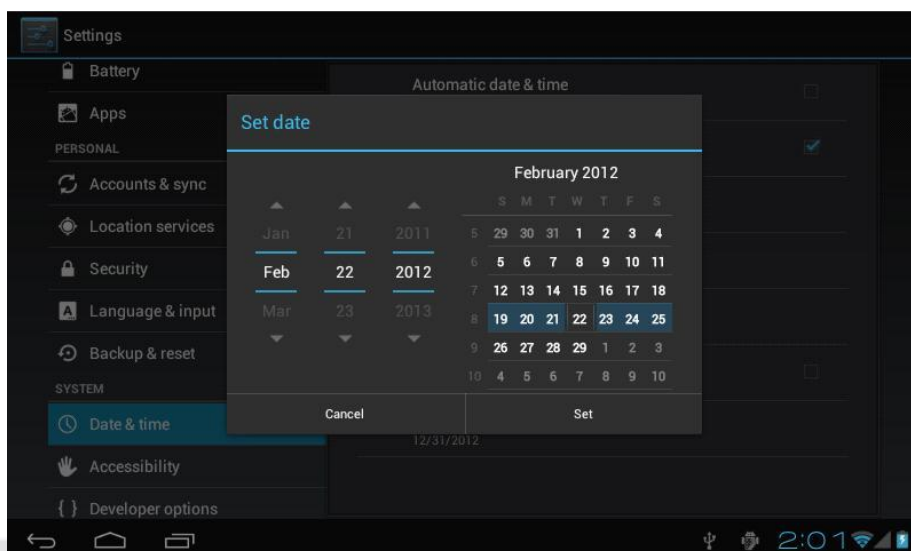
Settings

Battery

Apps

PERSONAL

Accounts & sync

Location services

Security

Language & input

Backup & reset

SYSTEM

Date & time

Accessibility

{ } Developer options

Automatic date & time

12/31/2012

Set date

Jan 21 2011

Feb 22 2012

Mar 23 2013

February 2012

|  | S | M | T | W | T | F | S |
|---|---|---|---|---|---|---|---|
| 5 | 29 | 30 | 31 | 1 | 2 | 3 | 4 |
| 6 | 5 | 6 | 7 | 8 | 9 | 10 | 11 |
| 7 | 12 | 13 | 14 | 15 | 16 | 17 | 18 |
| 8 | 19 | 20 | 21 | 22 | 23 | 24 | 25 |
| 9 | 26 | 27 | 28 | 29 | 1 | 2 | 3 |
| 10 | 4 | 5 | 6 | 7 | 8 | 9 | 10 |

Cancel

Set

2:01